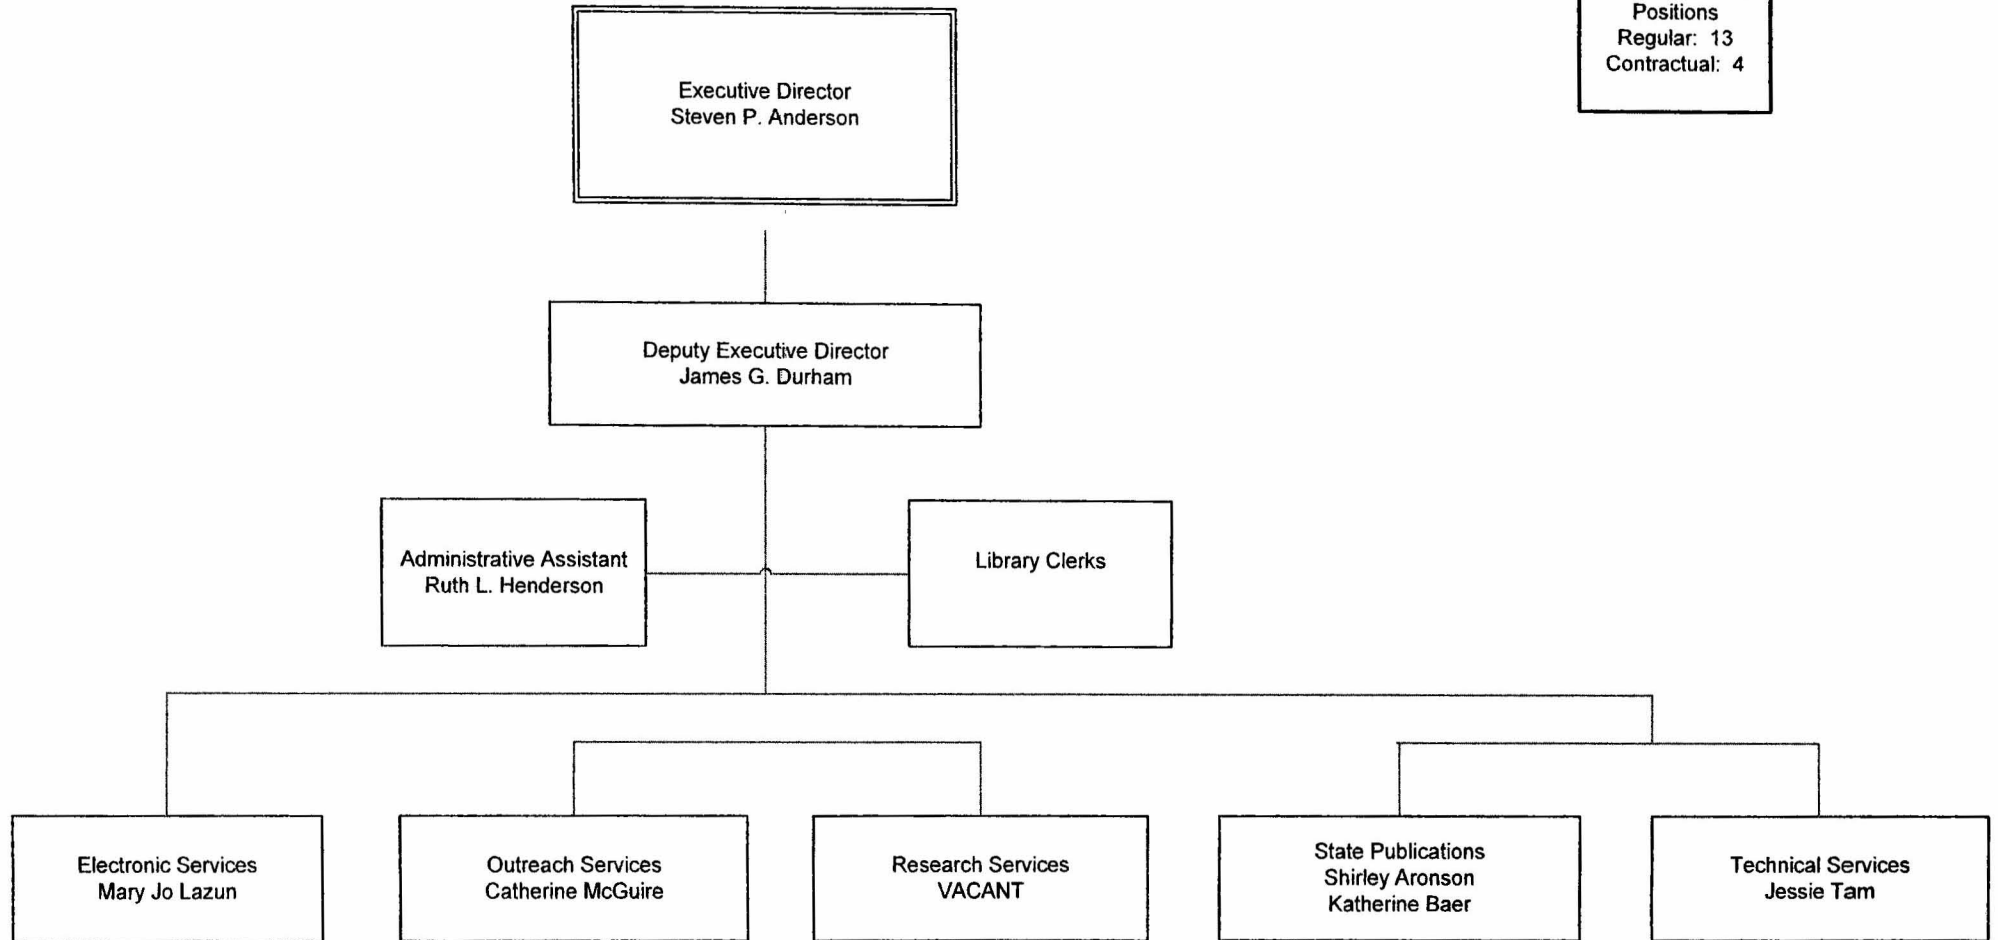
Positions
Regular: 13
Contractual: 4

Executive Director
Steven P. Anderson

Deputy Executive Director
James G. Durham

Administrative Assistant
Ruth L. Henderson

Library Clerks

Electronic Services
Mary Jo Lazun

Outreach Services
Catherine McGuire

Research Services
VACANT

State Publications
Shirley Aronson
Katherine Baer

Technical Services
Jessie Tam